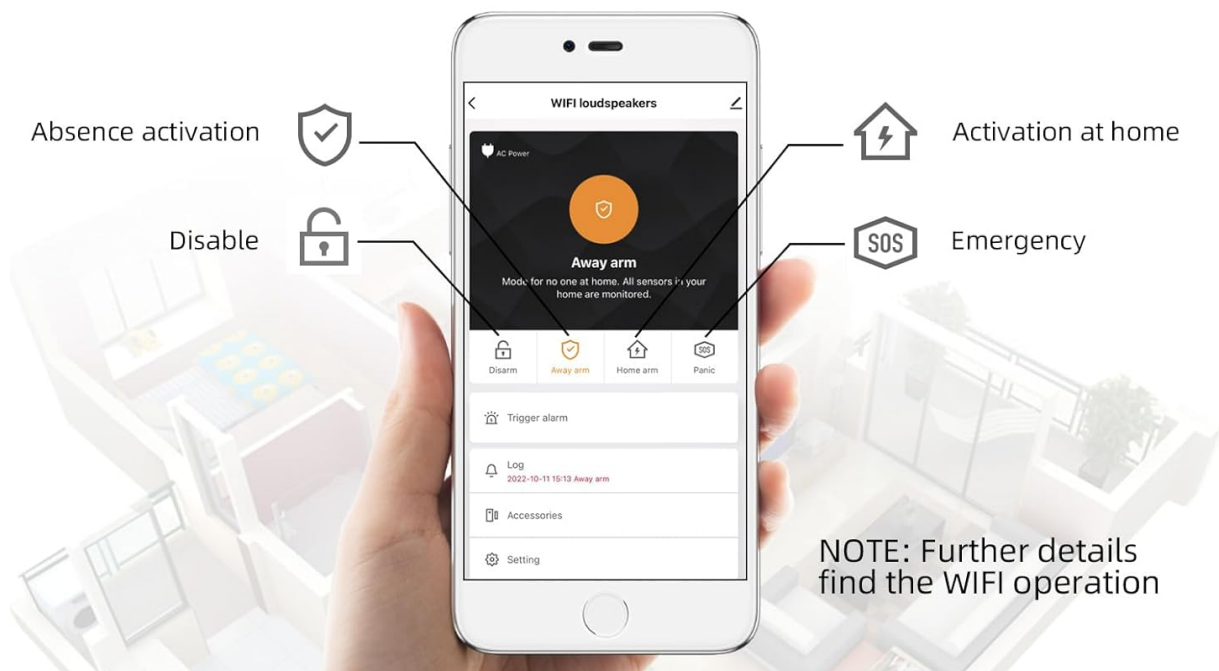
Absence activation

Disable

Activation at home

SOS

Emergency

WIFI loudspeakers

AC Power

Away arm

Mode for no one at home. All sensors in your home are monitored.

Disarm

Away arm

Home arm

SOS

Panic

Trigger alarm

Log

2022-10-11 15:13 Away arm

Accessories

Setting

NOTE: Further details find the WIFI operation